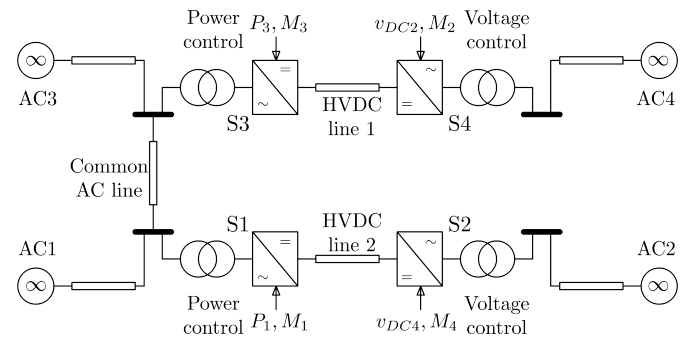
Power control

$P_3, M_3$

$v_{DC2}, M_2$

Voltage control

$\infty$

$\infty$

AC3

=

~

~

=

AC4

S3

HVDC line 1

S4

Common AC line

S1

HVDC line 2

S2

AC1

=

~

~

=

AC2

$\infty$

$\infty$

Power control

$P_1, M_1$

$v_{DC4}, M_4$

Voltage control